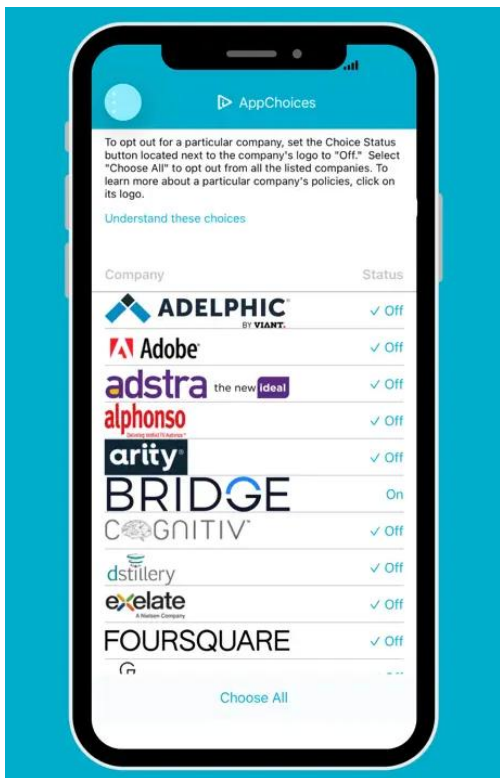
AppChoices

To opt out for a particular company, set the Choice Status button located next to the company's logo to "Off." Select "Choose All" to opt out from all the listed companies. To learn more about a particular company's policies, click on its logo.

Understand these choices

| Company | Status |
|---|---|
| ADELPHIC BY VIANT | ✓ Off |
| Adobe | ✓ Off |
| adstra the new ideal | ✓ Off |
| alphonso | ✓ Off |
| arity | ✓ Off |
| BRIDGE | On |
| COGNITIV | ✓ Off |
| dstillery | ✓ Off |
| exelate A Nielsen Company | ✓ Off |
| FOURSQUARE | ✓ Off |

Choose All